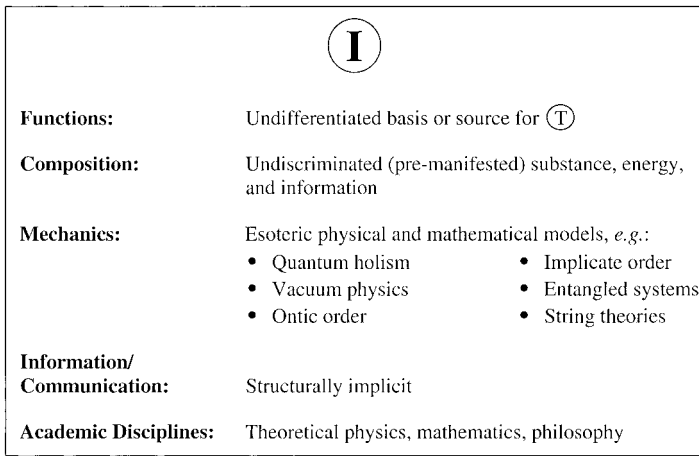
Ⓘ

| | |
|---|---|
| **Functions:** | Undifferentiated basis or source for Ⓣ |
| **Composition:** | Undiscriminated (pre-manifested) substance, energy, and information |
| **Mechanics:** | Esoteric physical and mathematical models, *e.g.*: • Quantum holism • Vacuum physics • Ontic order • Implicate order • Entangled systems • String theories |
| **Information/ Communication:** | Structurally implicit |
| **Academic Disciplines:** | Theoretical physics, mathematics, philosophy |